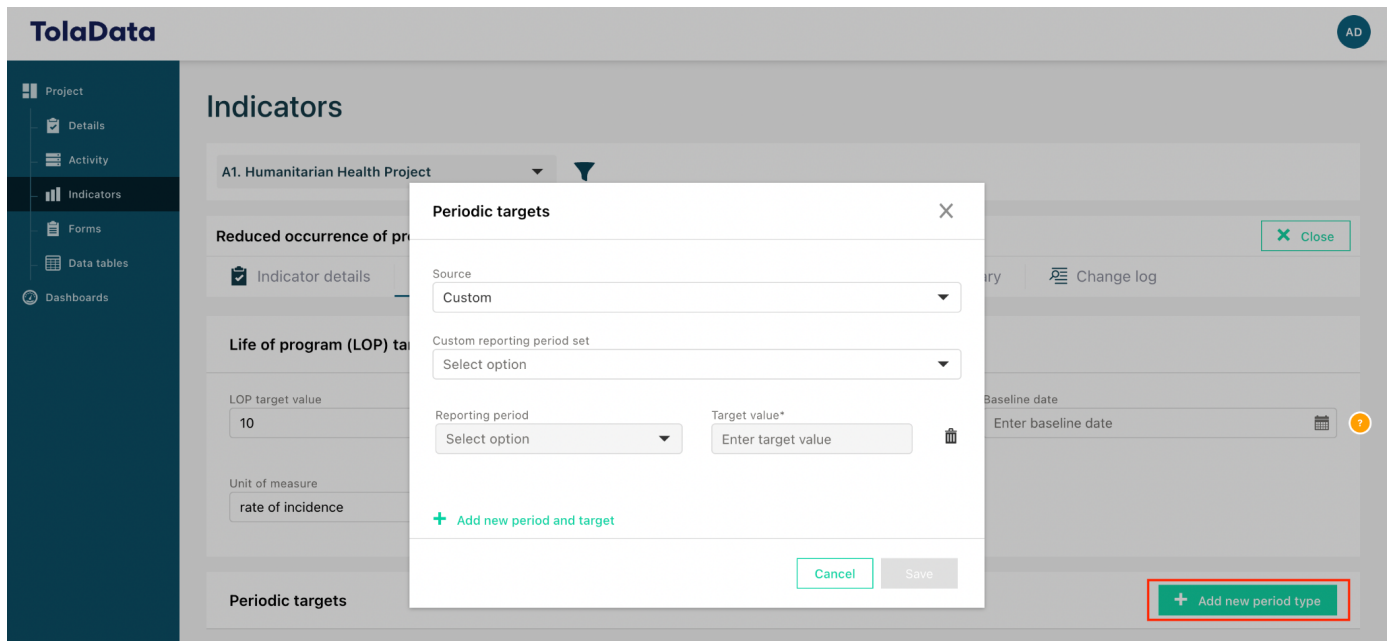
ToIaData

AD

Project
Details
Activity
Indicators
Forms
Data tables
Dashboards

Indicators

A1. Humanitarian Health Project

Reduced occurrence of pr

Close

Indicator details

ary

Change log

Life of program (LOP) ta

LOP target value
10

Baseline date
Enter baseline date

?

Unit of measure
rate of incidence

Periodic targets

Add new period type

Periodic targets

Source
Custom

Custom reporting period set
Select option

Reporting period
Select option

Target value*
Enter target value

Add new period and target

Cancel

Save